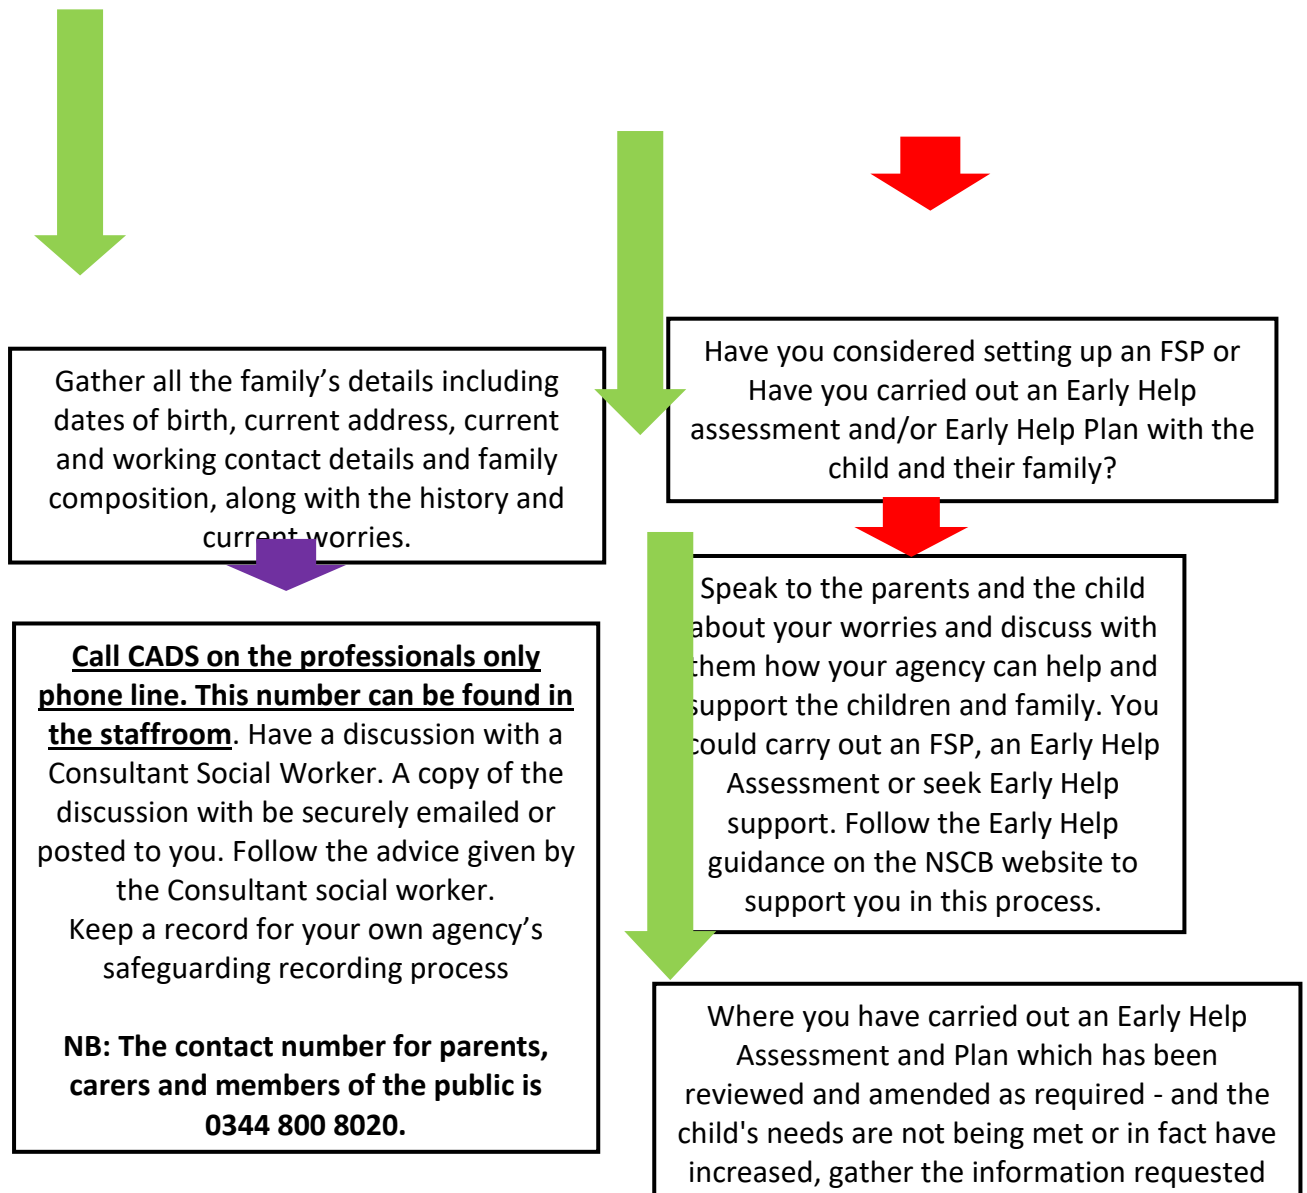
Gather all the family's details including dates of birth, current address, current and working contact details and family composition, along with the history and current worries.

Call CADS on the professionals only phone line. This number can be found in the staffroom. Have a discussion with a Consultant Social Worker. A copy of the discussion with be securely emailed or posted to you. Follow the advice given by the Consultant social worker.
Keep a record for your own agency's safeguarding recording process

NB: The contact number for parents, carers and members of the public is 0344 800 8020.

Have you considered setting up an FSP or Have you carried out an Early Help assessment and/or Early Help Plan with the child and their family?

Speak to the parents and the child about your worries and discuss with them how your agency can help and support the children and family. You could carry out an FSP, an Early Help Assessment or seek Early Help support. Follow the Early Help guidance on the NSCB website to support you in this process.

Where you have carried out an Early Help Assessment and Plan which has been reviewed and amended as required - and the child's needs are not being met or in fact have increased, gather the information requested